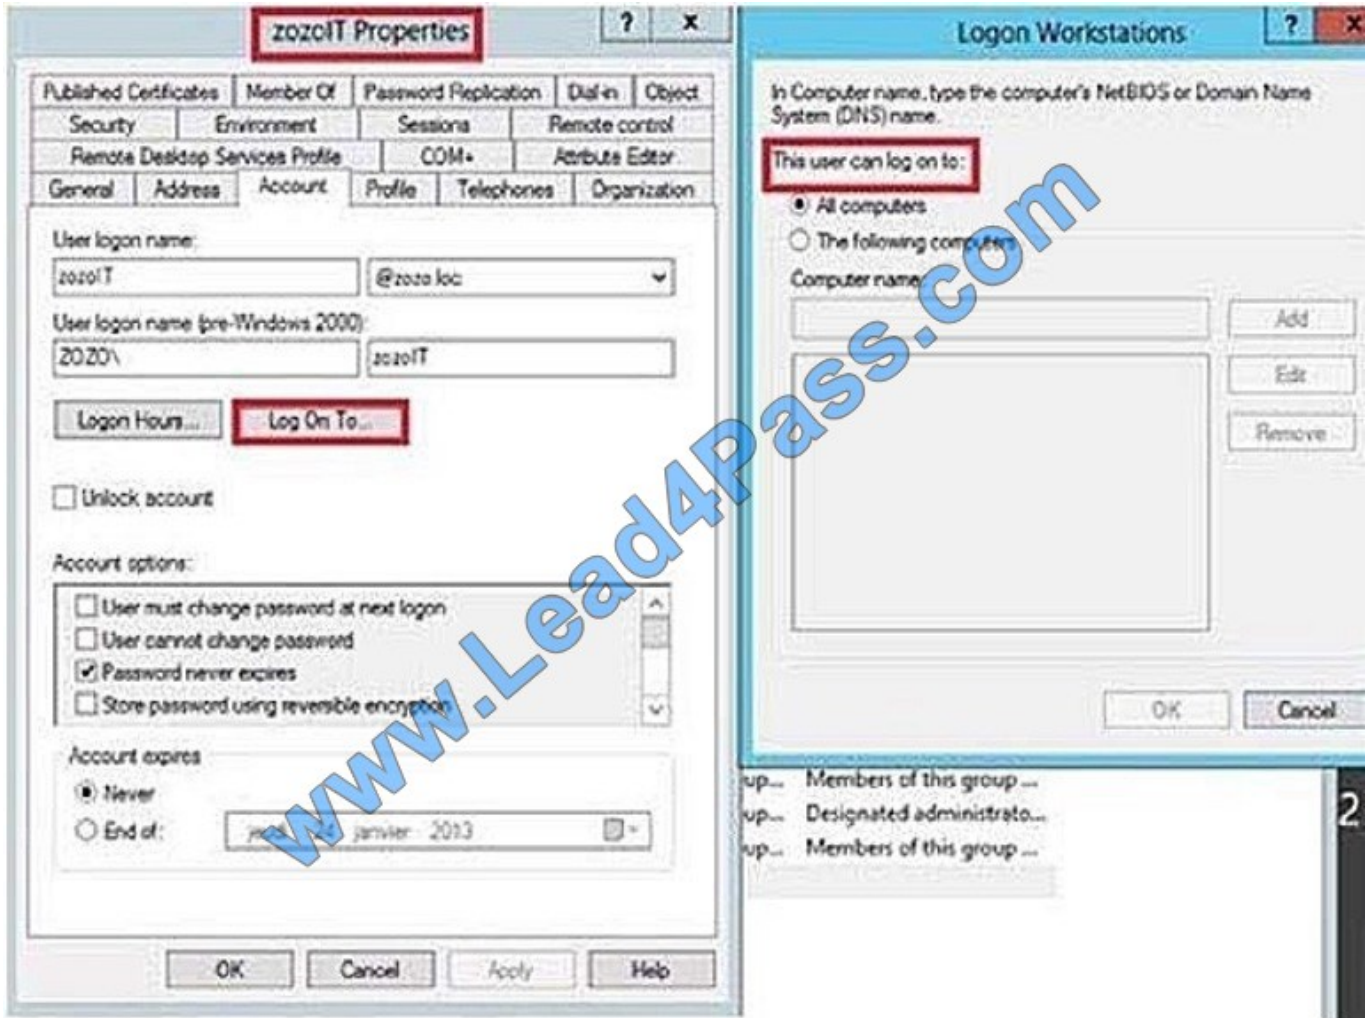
zozoIT Properties

?
X

Published Certificates | Member Of | Password Replication | Dial-in | Object
Security | Environment | Sessions | Remote control
Remote Desktop Services Profile | COM+ | Attribute Editor
General | Address | Account | Profile | Telephones | Organization

User logon name:
zozoIT
@zozo.loc

User logon name (pre-Windows 2000):
ZOZO\
zozoIT

Logon Hours...
Log On To...

Unlock account

Account options:
User must change password at next logon
User cannot change password
Password never expires
Store password using reversible encryption

Account expires
Never
End of: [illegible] janvier 2013

OK
Cancel
Apply
Help

Logon Workstations

?
X

In Computer name, type the computer's NetBIOS or Domain Name System (DNS) name.

This user can log on to:
All computers
The following computers

Computer name:

Add
Edit
Remove

OK
Cancel

up... Members of this group ...
up... Designated administrato...
up... Members of this group ...

2

www.Lead4Pass.com